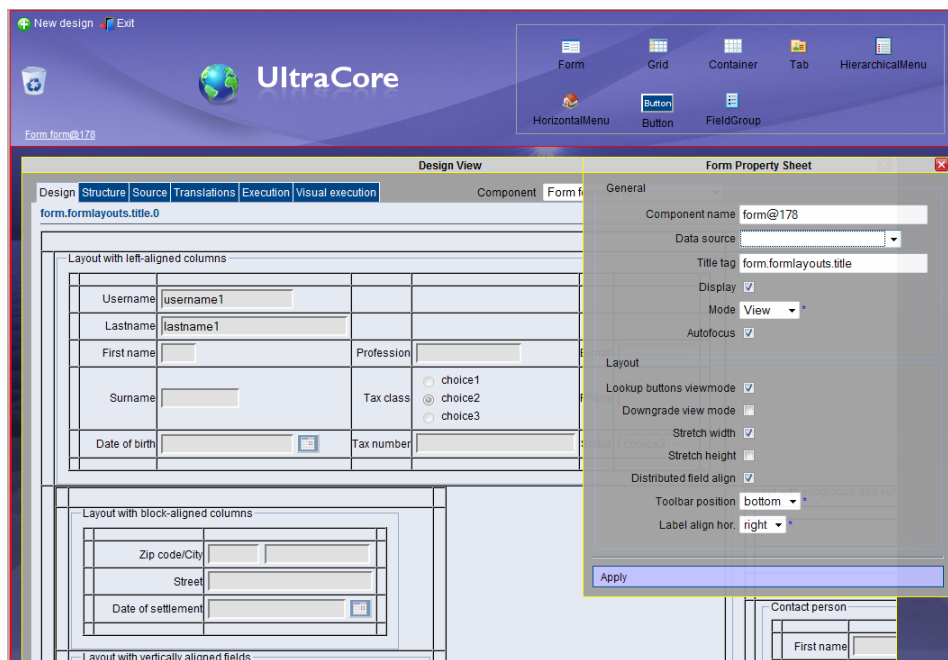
New design Exit

UltraCore

Form form@178

Form
Grid
Container
Tab
HierarchicalMenu
HorizontalMenu
Button
Button
FieldGroup

Design View

Design Structure Source Translations Execution Visual execution

Component Form f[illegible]

form.formlayouts.title.0

Layout with left-aligned columns

Username username1
Lastname lastname1
First name
Profession
Surname
Tax class
choice1
choice2
choice3
Date of birth
Tax number

Layout with block-aligned columns

Zip code/City
Street
Date of settlement

Layout with vertically aligned fields

Contact person
First name

Form Property Sheet

General

Component name form@178
Data source
Title tag form.formlayouts.title
Display
Mode View
Autofocus

Layout

Lookup buttons viewmode
Downgrade view mode
Stretch width
Stretch height
Distributed field align
Toolbar position bottom
Label align hor. right

Apply